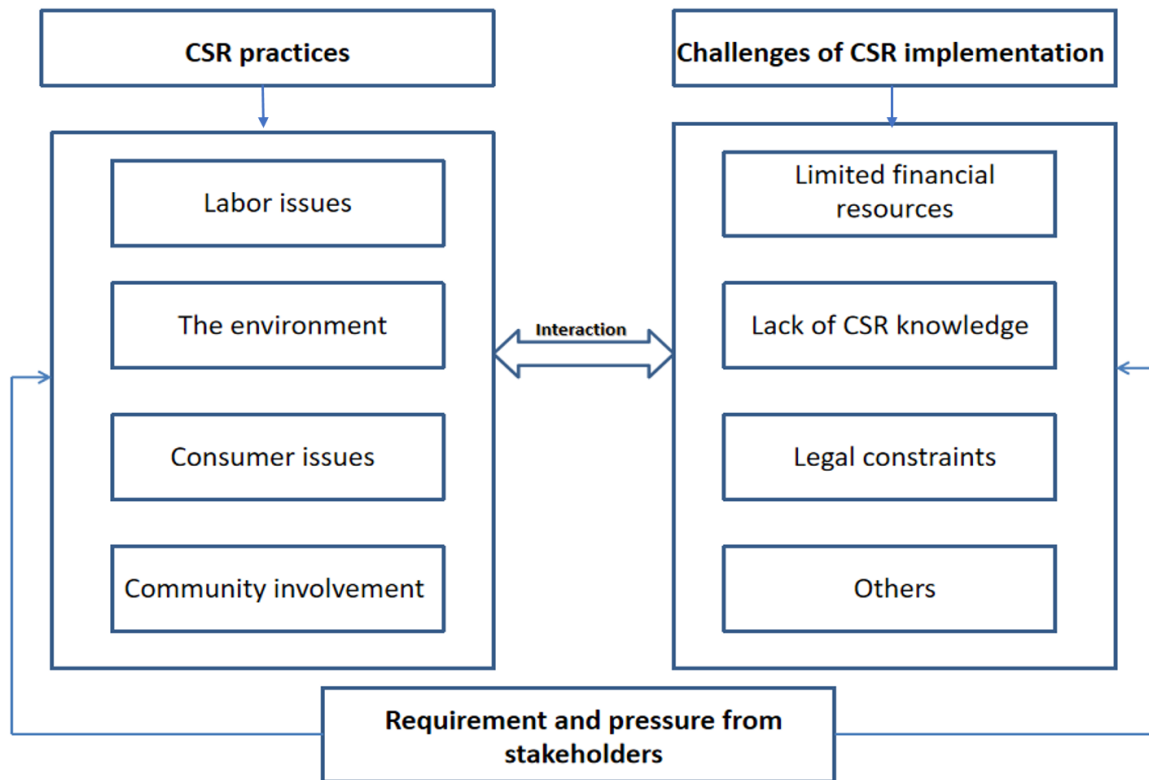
CSR practices

Challenges of CSR implementation

Labor issues

The environment

Consumer issues

Community involvement

Interaction

Limited financial resources

Lack of CSR knowledge

Legal constraints

Others

Requirement and pressure from stakeholders